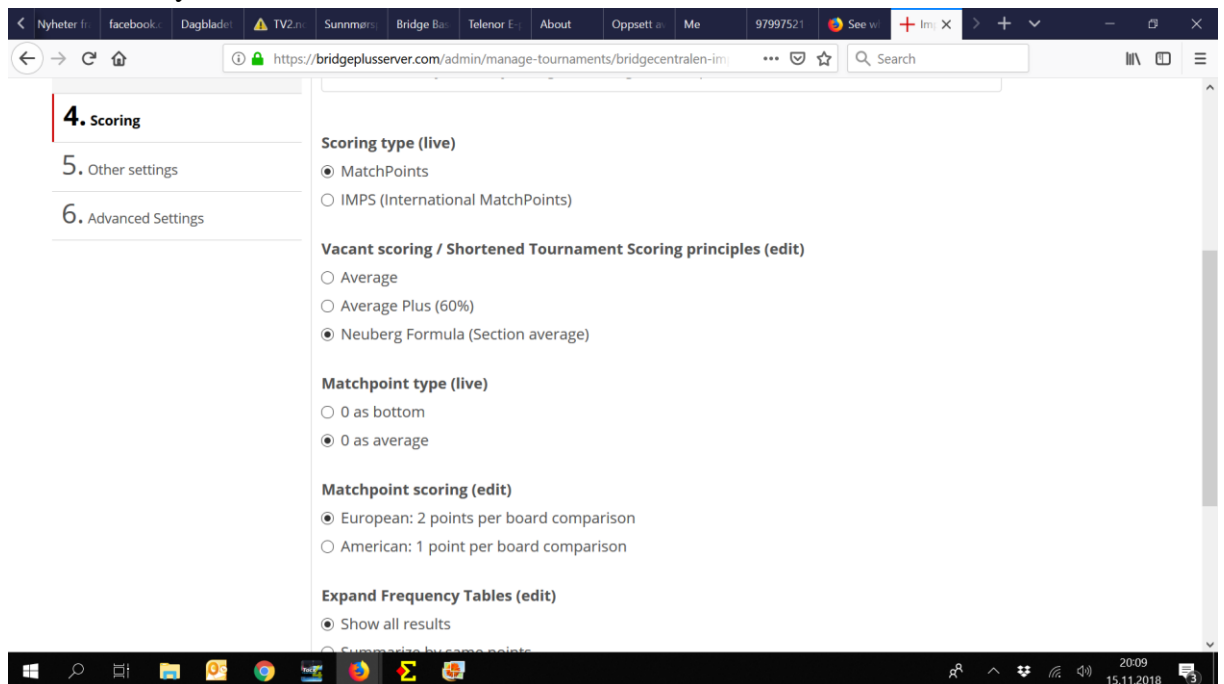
Nyheter fr | facebook.c | Dagbladet | TV2.n | Sunnmørs | Bridge Ba | Telenor E- | About | Oppsett a | Me | 97997521 | See w | Im ×

https://bridgeplusserver.com/admin/manage-tournaments/bridgecentralen-im

Search

4. Scoring

5. Other settings

6. Advanced Settings

Scoring type (live)

MatchPoints

IMPS (International MatchPoints)

Vacant scoring / Shortened Tournament Scoring principles (edit)

Average

Average Plus (60%)

Neuberg Formula (Section average)

Matchpoint type (live)

0 as bottom

0 as average

Matchpoint scoring (edit)

European: 2 points per board comparison

American: 1 point per board comparison

Expand Frequency Tables (edit)

Show all results

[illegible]

20:09
15.11.2018

3